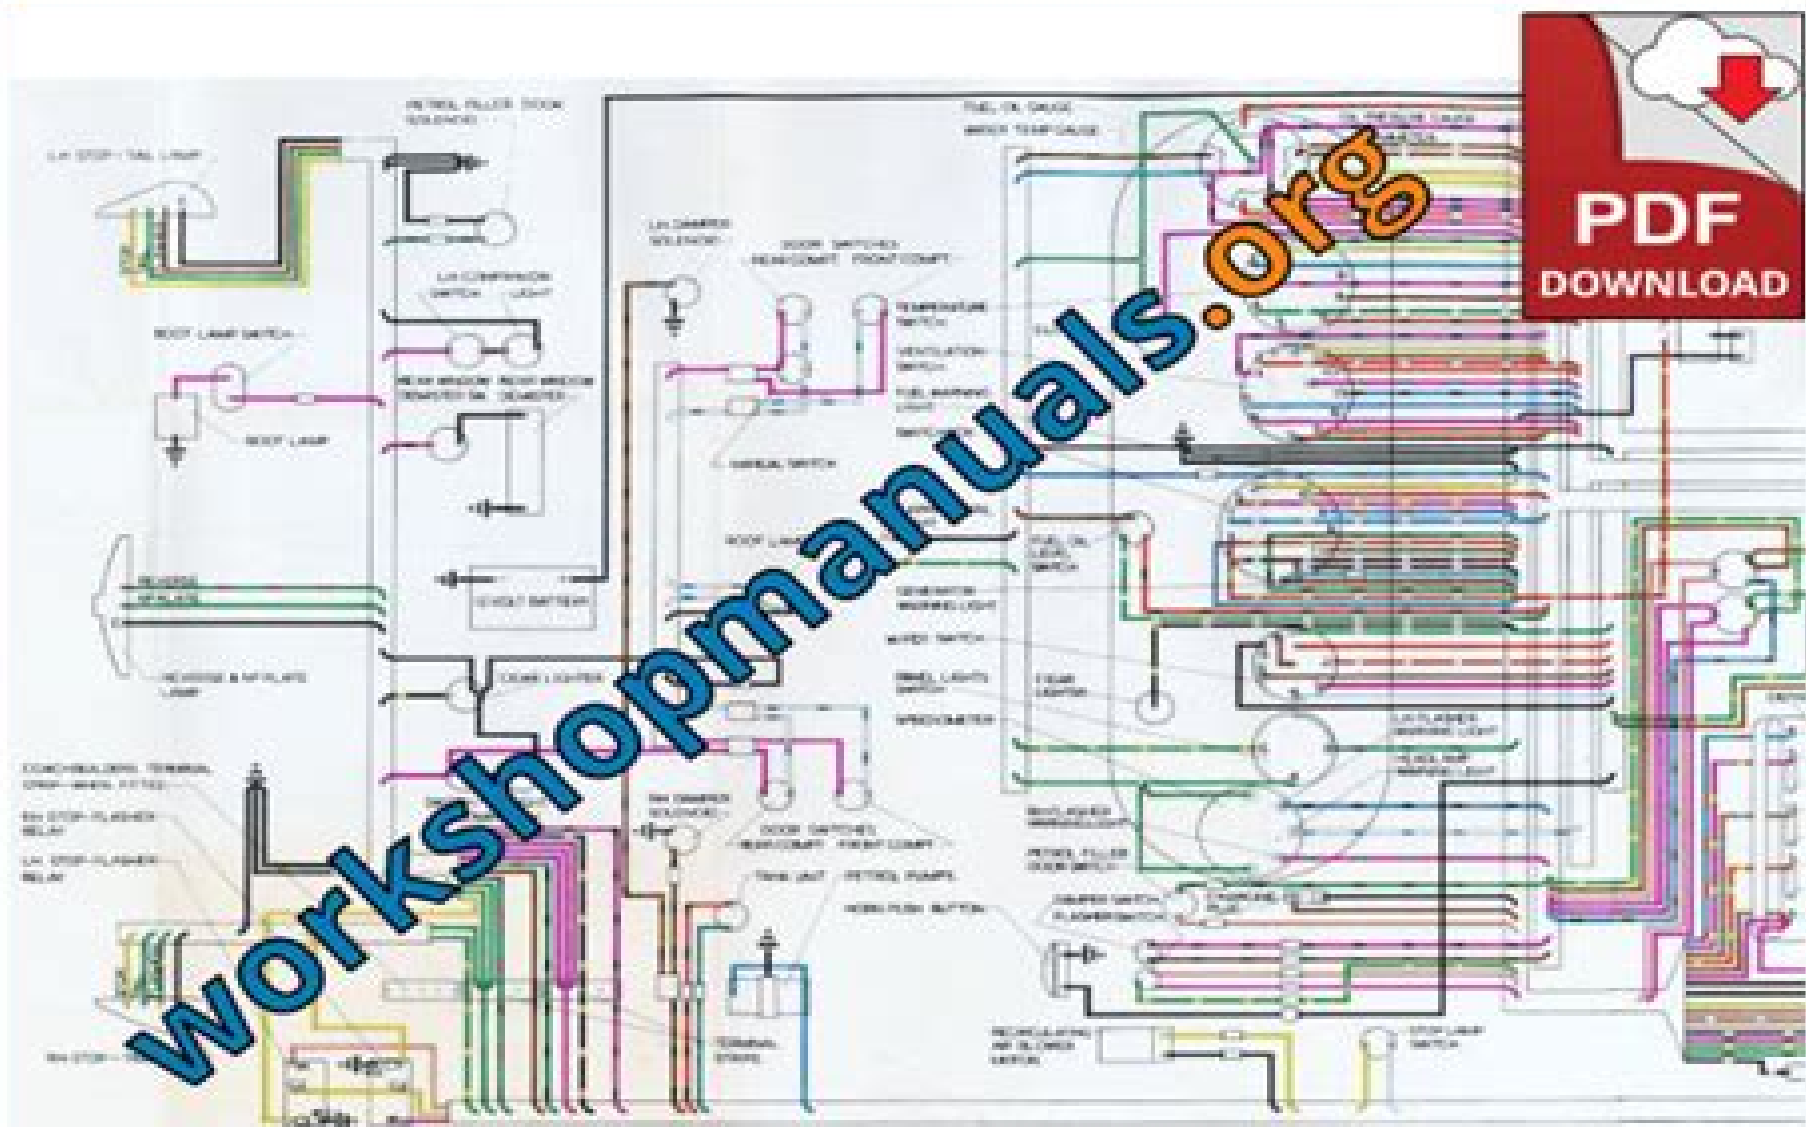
PDF
DOWNLOAD

workshopmanuals.org

PETROL FILLER DOOR SOLENOID

L.H. STOP - TAIL LAMP

L.H. DAMPER SOLENOID

DOOR SWITCHES REAR COMPT. FRONT COMPT.

L.H. COMPANION SWITCH LIGHT

BOOT LAMP SWITCH

REAR WINDOW REAR WINDOW DEMISTER SW. DEMISTER

BOOT LAMP

TEMPERATURE SWITCH

VENTILATION SWITCH

FUEL WARNING LIGHT

FUEL OIL GAUGE

WATER TEMP GAUGE

OIL PRESSURE GAUGE

MANUAL SWITCH

ROOF LAMP

FUEL OIL LEVEL SWITCH

GENERATOR WARNING LIGHT

WIPER SWITCH

PANEL LIGHTS SWITCH

CIGAR LIGHTER

SPEEDOMETER

REVERSE

NO. PLATE

12 VOLT BATTERY

REVERSE & NO. PLATE LAMP

CIGAR LIGHTER

L.H. FLASHER WARNING LIGHT

HEADLAMP WARNING LIGHT

R.H. FLASHER WARNING LIGHT

PETROL FILLER DOOR SWITCH

COACHBUILDERS TERMINAL (DRAW WHEEL FITTED)

R.H. STOP-FLASHER RELAY

L.H. STOP-FLASHER RELAY

R.H. DAMPER SOLENOID

DOOR SWITCHES REAR COMPT. FRONT COMPT.

TANK UNIT PETROL PUMPS

HORN PUSH SWITCH

DIMMER SWITCH FLASHER SWITCH

TERMINAL STRIPS

RECIRCULATING AIR BLOWER MOTOR

STOP LAMP SWITCH

R.H. STOP - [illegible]